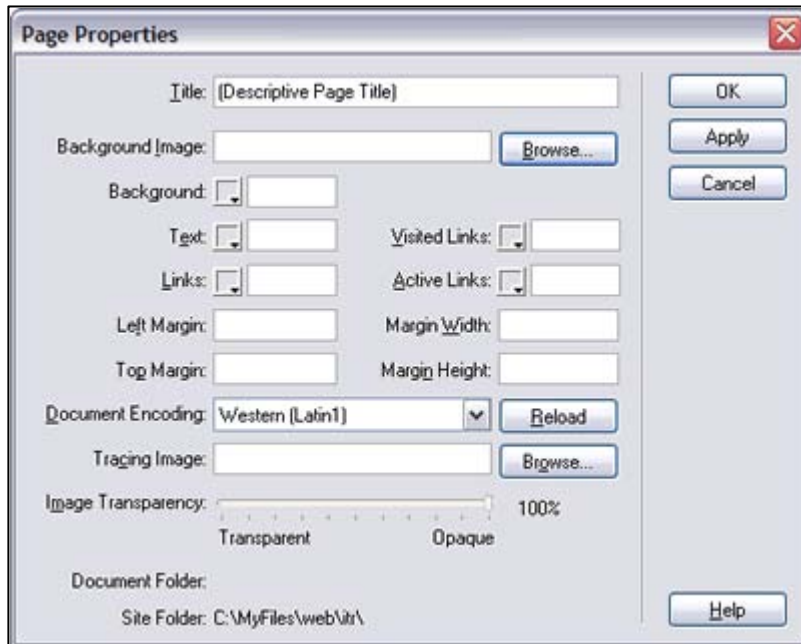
Page Properties

Title: (Descriptive Page Title)

Background Image: Browse...

Background:

Text: Visited Links:

Links: Active Links:

Left Margin: Margin Width:

Top Margin: Margin Height:

Document Encoding: Western (Latin1) Reload

Tracing Image: Browse...

Image Transparency: 100%

Transparent Opaque

Document Folder:

Site Folder: C:\MyFiles\web\itr\

OK

Apply

Cancel

Help